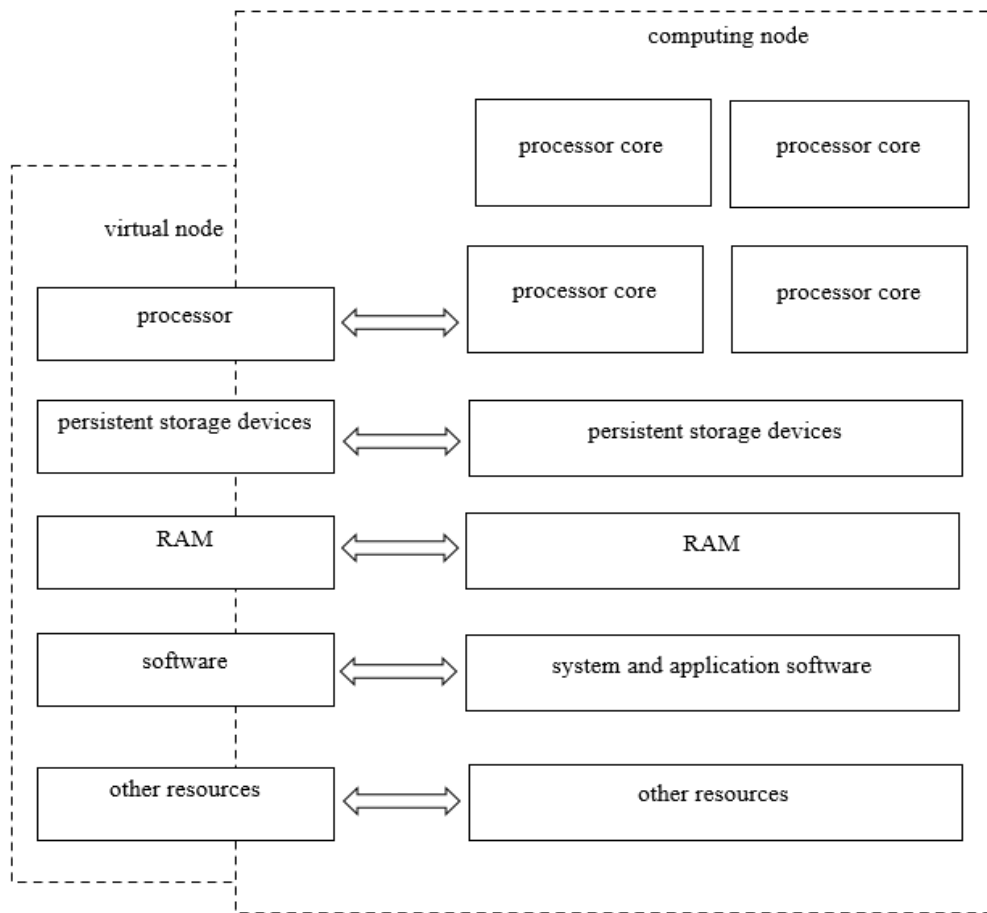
computing node

processor core

processor core

virtual node

processor

processor core

processor core

persistent storage devices

persistent storage devices

RAM

RAM

software

system and application software

other resources

other resources